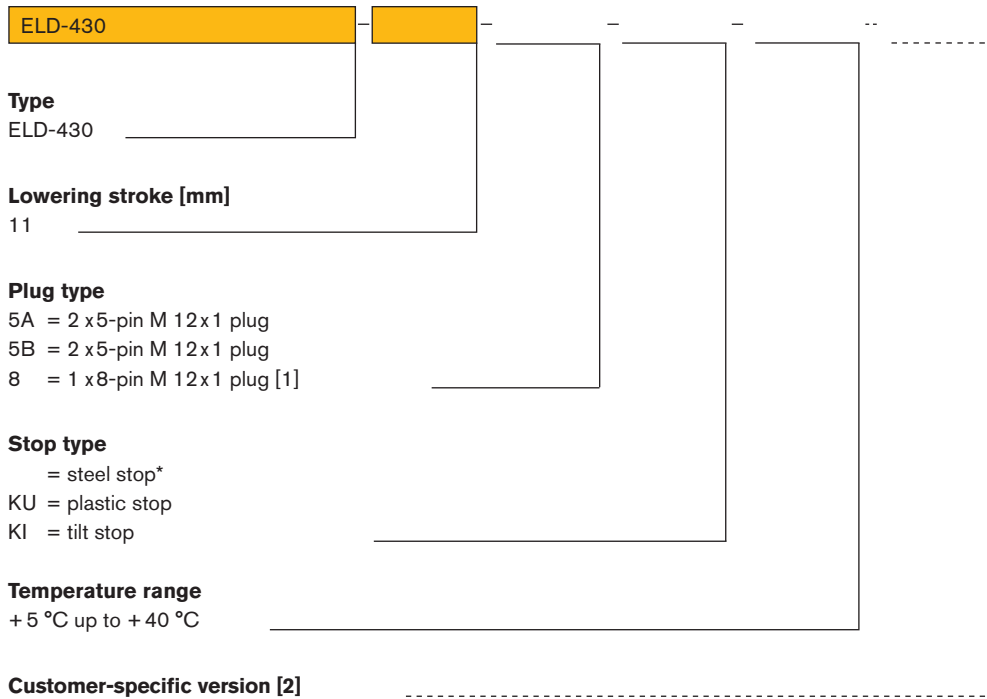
ELD-430 – – – – --

**Type**
ELD-430

**Lowering stroke [mm]**
11

**Plug type**
5A = 2 x 5-pin M 12 x 1 plug
5B = 2 x 5-pin M 12 x 1 plug
8 = 1 x 8-pin M 12 x 1 plug [1]

**Stop type**
= steel stop*
KU = plastic stop
KI = tilt stop

**Temperature range**
+ 5 °C up to + 40 °C

**Customer-specific version [2]**